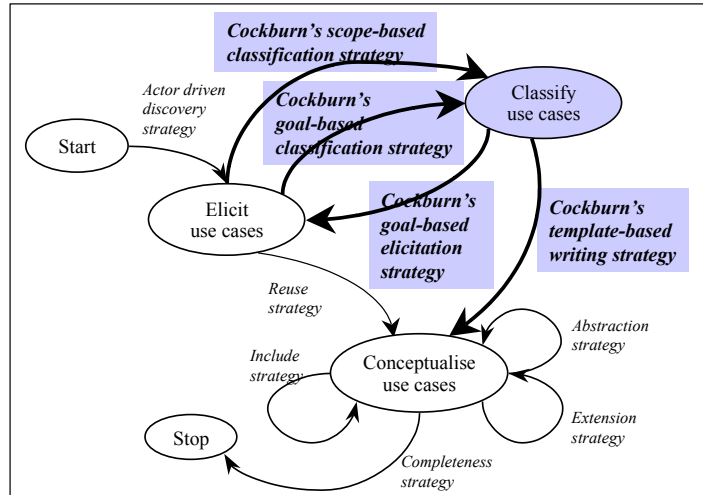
Cockburn's scope-based classification strategy

Actor driven discovery strategy

Start

Cockburn's goal-based classification strategy

Classify use cases

Elicit use cases

Cockburn's goal-based elicitation strategy

Cockburn's template-based writing strategy

Reuse strategy

Abstraction strategy

Include strategy

Conceptualise use cases

Extension strategy

Stop

Completeness strategy